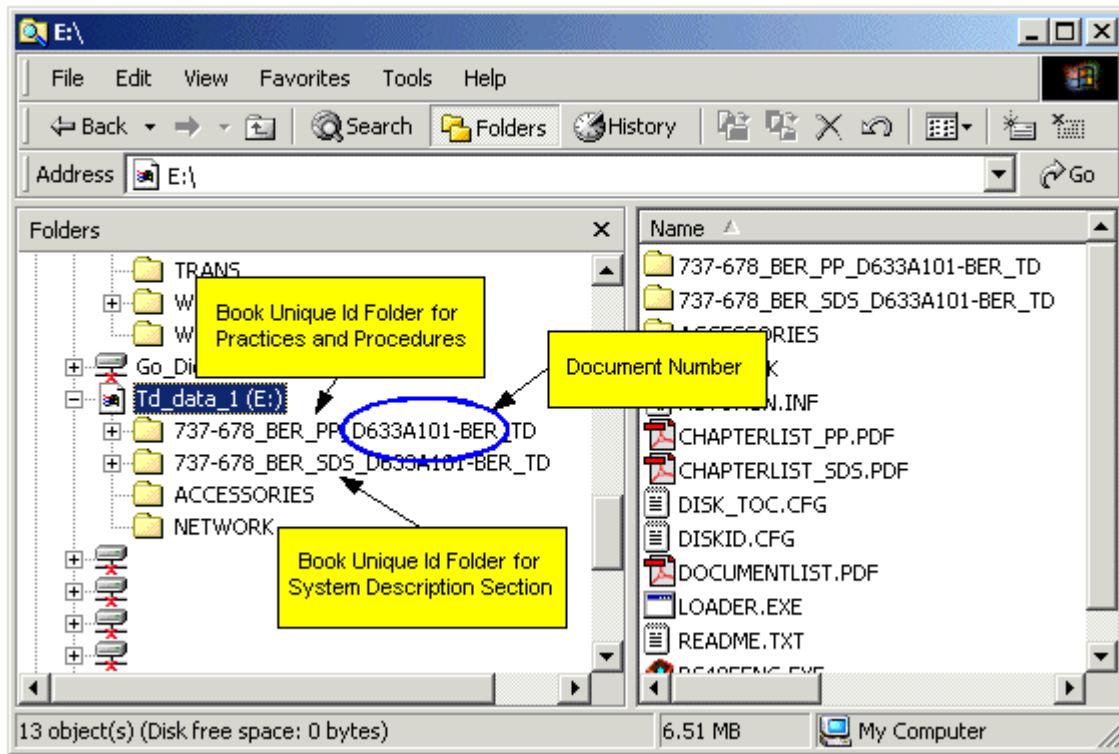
E:\

File Edit View Favorites Tools Help

Back Search Folders History

Address E:\ Go

Folders ×

TRANS
W
W
Go_Di
Td_data_1 (E:)
737-678_BER_PP_D633A101-BER_TD
737-678_BER_SDS_D633A101-BER_TD
ACCESSORIES
NETWORK

Book Unique Id Folder for Practices and Procedures

Document Number

Book Unique Id Folder for System Description Section

Name

737-678_BER_PP_D633A101-BER_TD
737-678_BER_SDS_D633A101-BER_TD
A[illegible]ORIES
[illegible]K
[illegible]N.INF
CHAPTERLIST_PP.PDF
CHAPTERLIST_SDS.PDF
DISK_TOC.CFG
DISKID.CFG
DOCUMENTLIST.PDF
LOADER.EXE
README.TXT
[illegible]

13 object(s) (Disk free space: 0 bytes) 6.51 MB My Computer